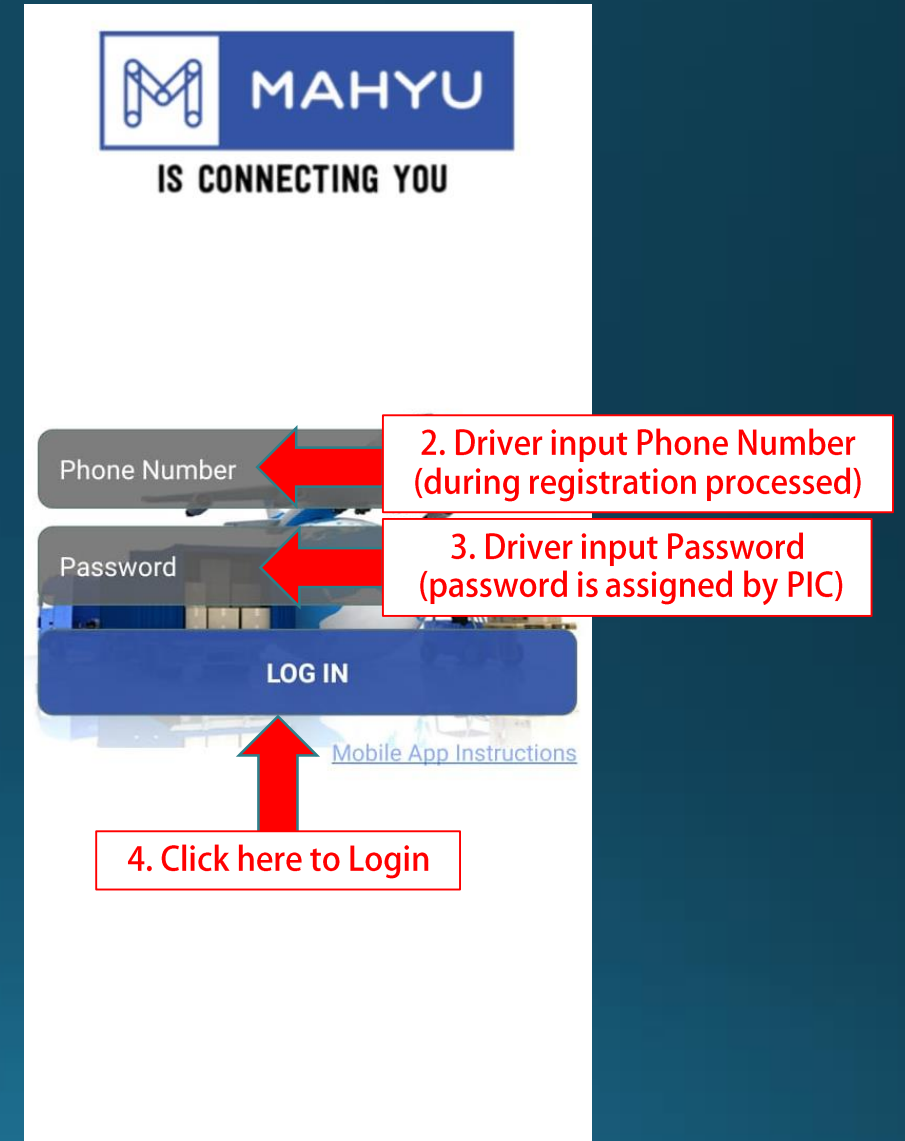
MAHYU

IS CONNECTING YOU

Phone Number

2. Driver input Phone Number (during registration processed)

Password

3. Driver input Password (password is assigned by PIC)

LOG IN

Mobile App Instructions

4. Click here to Login